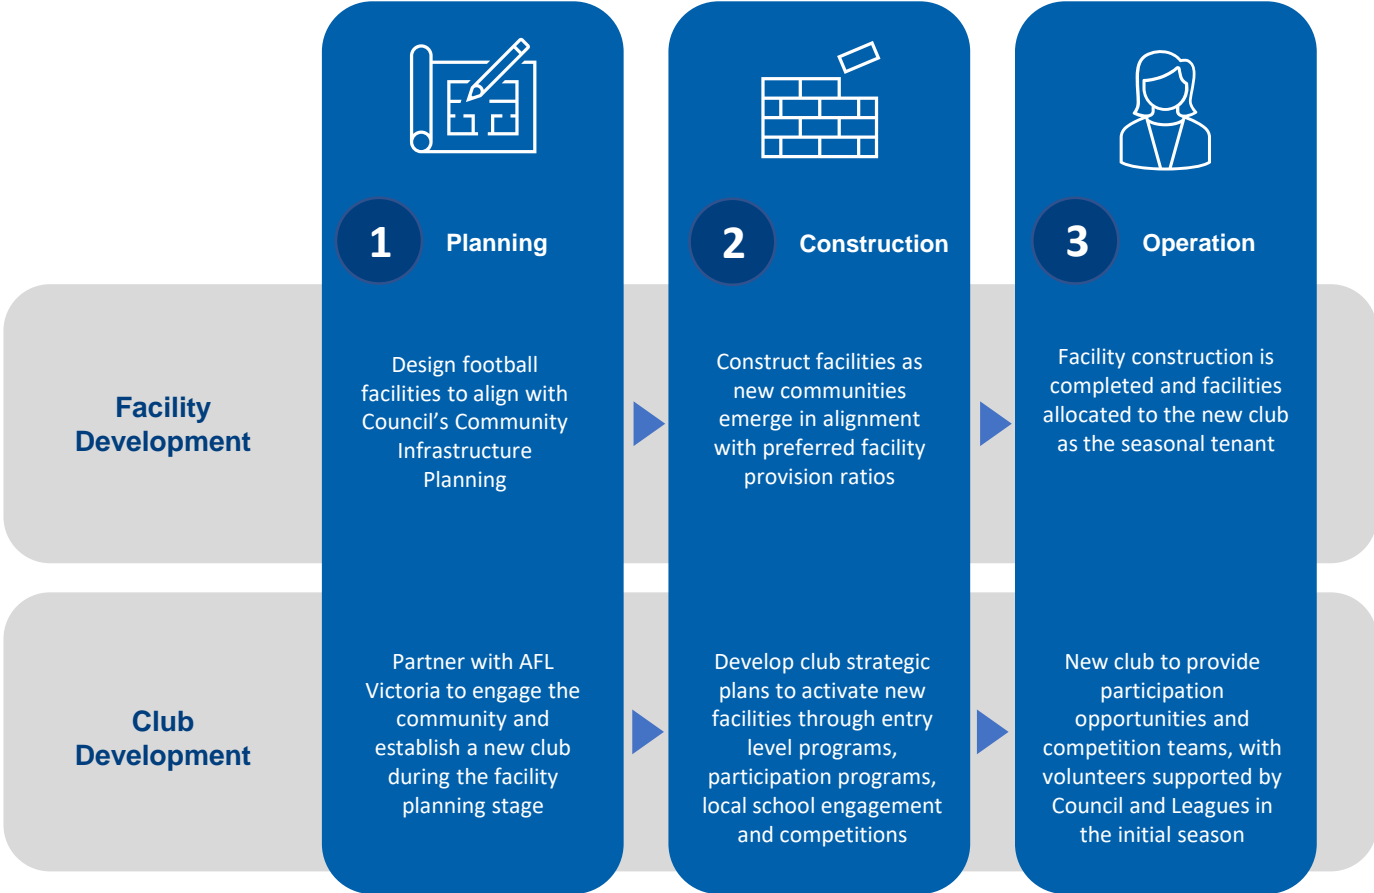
1 Planning

2 Construction

3 Operation

Facility Development

Design football facilities to align with Council's Community Infrastructure Planning

Construct facilities as new communities emerge in alignment with preferred facility provision ratios

Facility construction is completed and facilities allocated to the new club as the seasonal tenant

Club Development

Partner with AFL Victoria to engage the community and establish a new club during the facility planning stage

Develop club strategic plans to activate new facilities through entry level programs, participation programs, local school engagement and competitions

New club to provide participation opportunities and competition teams, with volunteers supported by Council and Leagues in the initial season